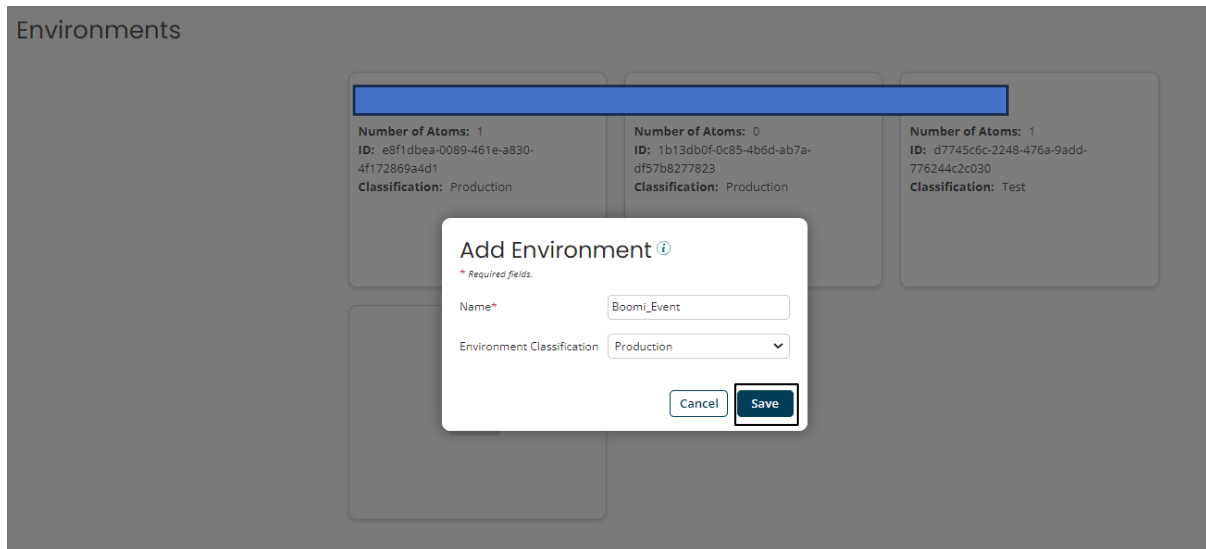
Environments

**Number of Atoms:** 1
**ID:** e8f1dbea-0089-461e-a830-4f172869a4d1
**Classification:** Production

**Number of Atoms:** 0
**ID:** 1b13db0f-0c85-4b6d-ab7a-df57b8277823
**Classification:** Production

**Number of Atoms:** 1
**ID:** d7745c6c-2248-476a-9add-776244c2c030
**Classification:** Test

Add Environment

* Required fields.

Name* Boomi_Event

Environment Classification Production

Cancel Save